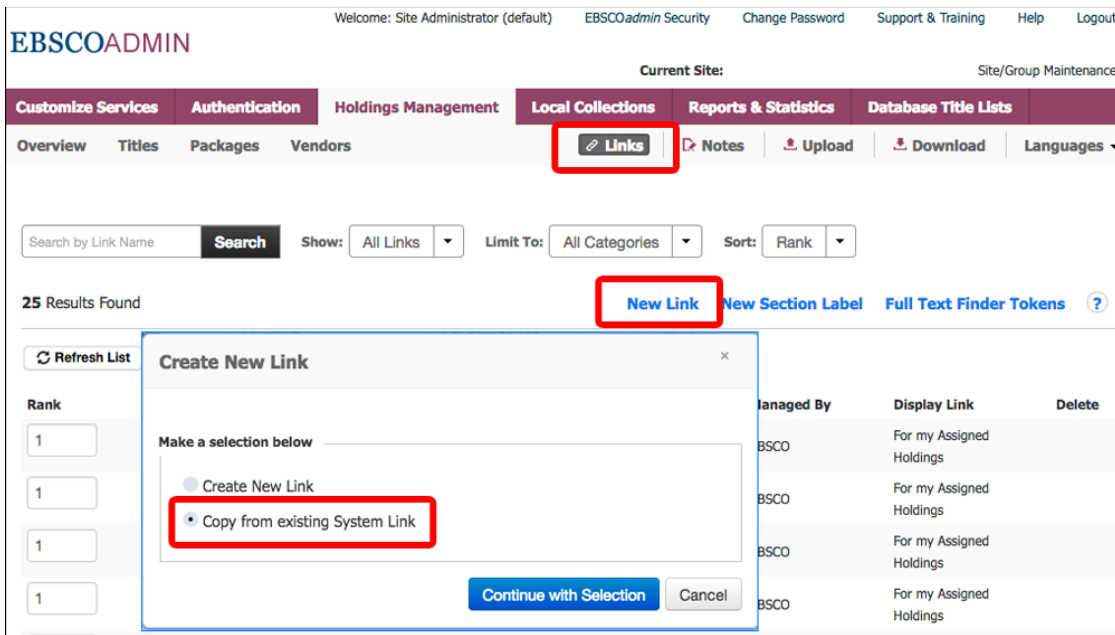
EBSCOADMIN

Welcome: Site Administrator (default) EBSCOadmin Security Change Password Support & Training Help Logout

Current Site: Site/Group Maintenance

Customize Services Authentication Holdings Management Local Collections Reports & Statistics Database Title Lists

Overview Titles Packages Vendors Links Notes Upload Download Languages

Search by Link Name Search Show: All Links Limit To: All Categories Sort: Rank

25 Results Found New Link New Section Label Full Text Finder Tokens ?

Refresh List

Create New Link ×

Make a selection below

Create New Link

Copy from existing System Link

Continue with Selection Cancel

| Rank | Managed By | Display Link | Delete |
|---|---|---|---|
| 1 | EBSCO | For my Assigned Holdings | |
| 1 | EBSCO | For my Assigned Holdings | |
| 1 | EBSCO | For my Assigned Holdings | |
| 1 | EBSCO | For my Assigned Holdings | |